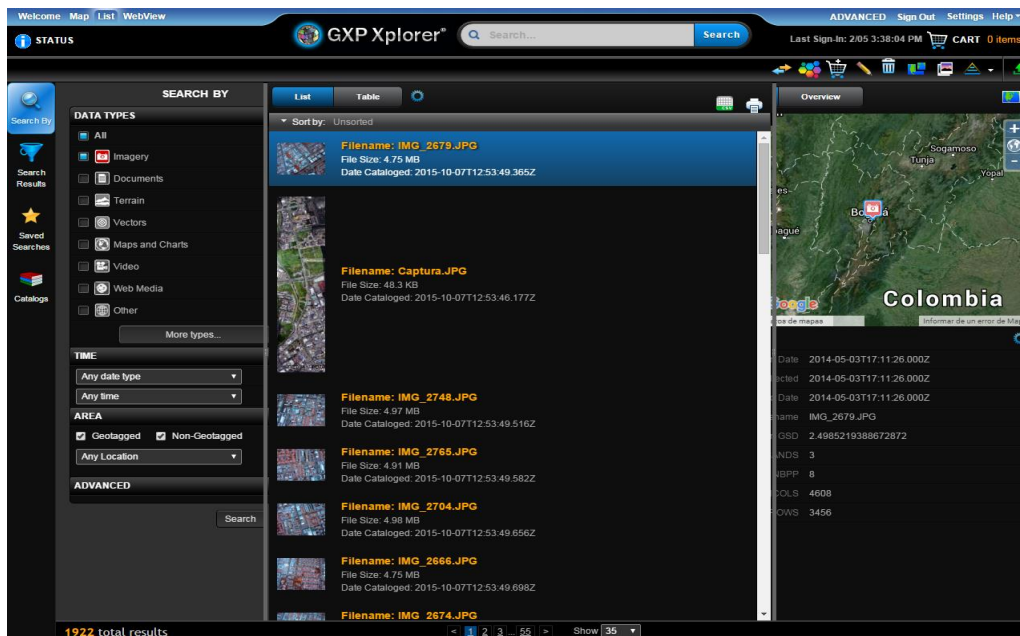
Welcome Map List WebView

STATUS

GXP Xplorer®

Search...

Search

ADVANCED Sign Out Settings Help

Last Sign-In: 2/05 3:38:04 PM CART 0 items

Search By

Search Results

Saved Searches

Catalogs

SEARCH BY

DATA TYPES

All

Imagery

Documents

Terrain

Vectors

Maps and Charts

Video

Web Media

Other

More types...

TIME

Any date type

Any time

AREA

Geotagged Non-Geotagged

Any Location

ADVANCED

Search

List Table

Sort by: Unsorted

Filename: IMG_2679.JPG
File Size: 4.75 MB
Date Cataloged: 2015-10-07T12:53:49.365Z

Filename: Captura.JPG
File Size: 48.3 KB
Date Cataloged: 2015-10-07T12:53:46.177Z

Filename: IMG_2748.JPG
File Size: 4.97 MB
Date Cataloged: 2015-10-07T12:53:49.516Z

Filename: IMG_2765.JPG
File Size: 4.91 MB
Date Cataloged: 2015-10-07T12:53:49.582Z

Filename: IMG_2704.JPG
File Size: 4.98 MB
Date Cataloged: 2015-10-07T12:53:49.656Z

Filename: IMG_2666.JPG
File Size: 4.75 MB
Date Cataloged: 2015-10-07T12:53:49.698Z

Filename: IMG_2674.JPG

Overview

Sogamoso
Tunja
Yopal
Bogotá
agüe
Google
Colombia
os de mapas
Informar de un error de Ma

Date 2014-05-03T17:11:26.000Z
ected 2014-05-03T17:11:26.000Z
Date 2014-05-03T17:11:26.000Z
name IMG_2679.JPG
GSD 2.4985219388672872
NDS 3
NBPP 8
COLS 4608
OWS 3456

1922 total results

< 1 2 3 ... 55 >

Show 35